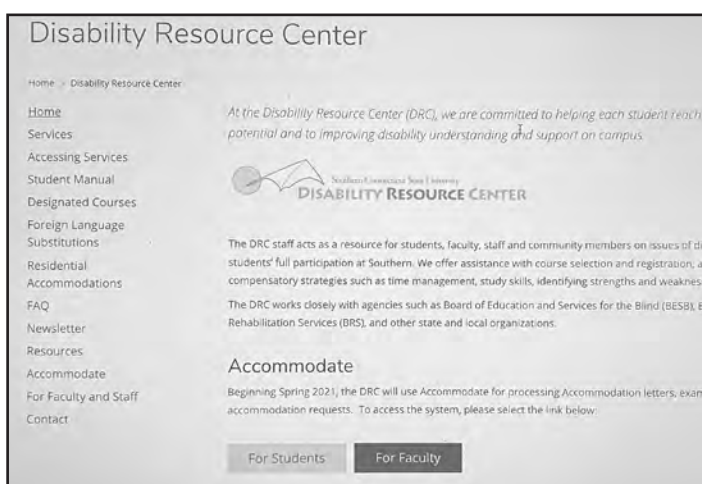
Disability Resource Center

Home › Disability Resource Center

Home
Services
Accessing Services
Student Manual
Designated Courses
Foreign Language Substitutions
Residential Accommodations
FAQ
Newsletter
Resources
Accommodate
For Faculty and Staff
Contact

At the Disability Resource Center (DRC), we are committed to helping each student reach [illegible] potential and to improving disability understanding and support on campus.

Southern Connecticut State University
DISABILITY RESOURCE CENTER

The DRC staff acts as a resource for students, faculty, staff and community members on issues of d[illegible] students' full participation at Southern. We offer assistance with course selection and registration; a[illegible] compensatory strategies such as time management, study skills, identifying strengths and weaknes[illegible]

The DRC works closely with agencies such as Board of Education and Services for the Blind (BESB), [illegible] Rehabilitation Services (BRS), and other state and local organizations.

Accommodate

Beginning Spring 2021, the DRC will use Accommodate for processing Accommodation letters, exa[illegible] accommodation requests. To access the system, please select the link below:

For Students
For Faculty